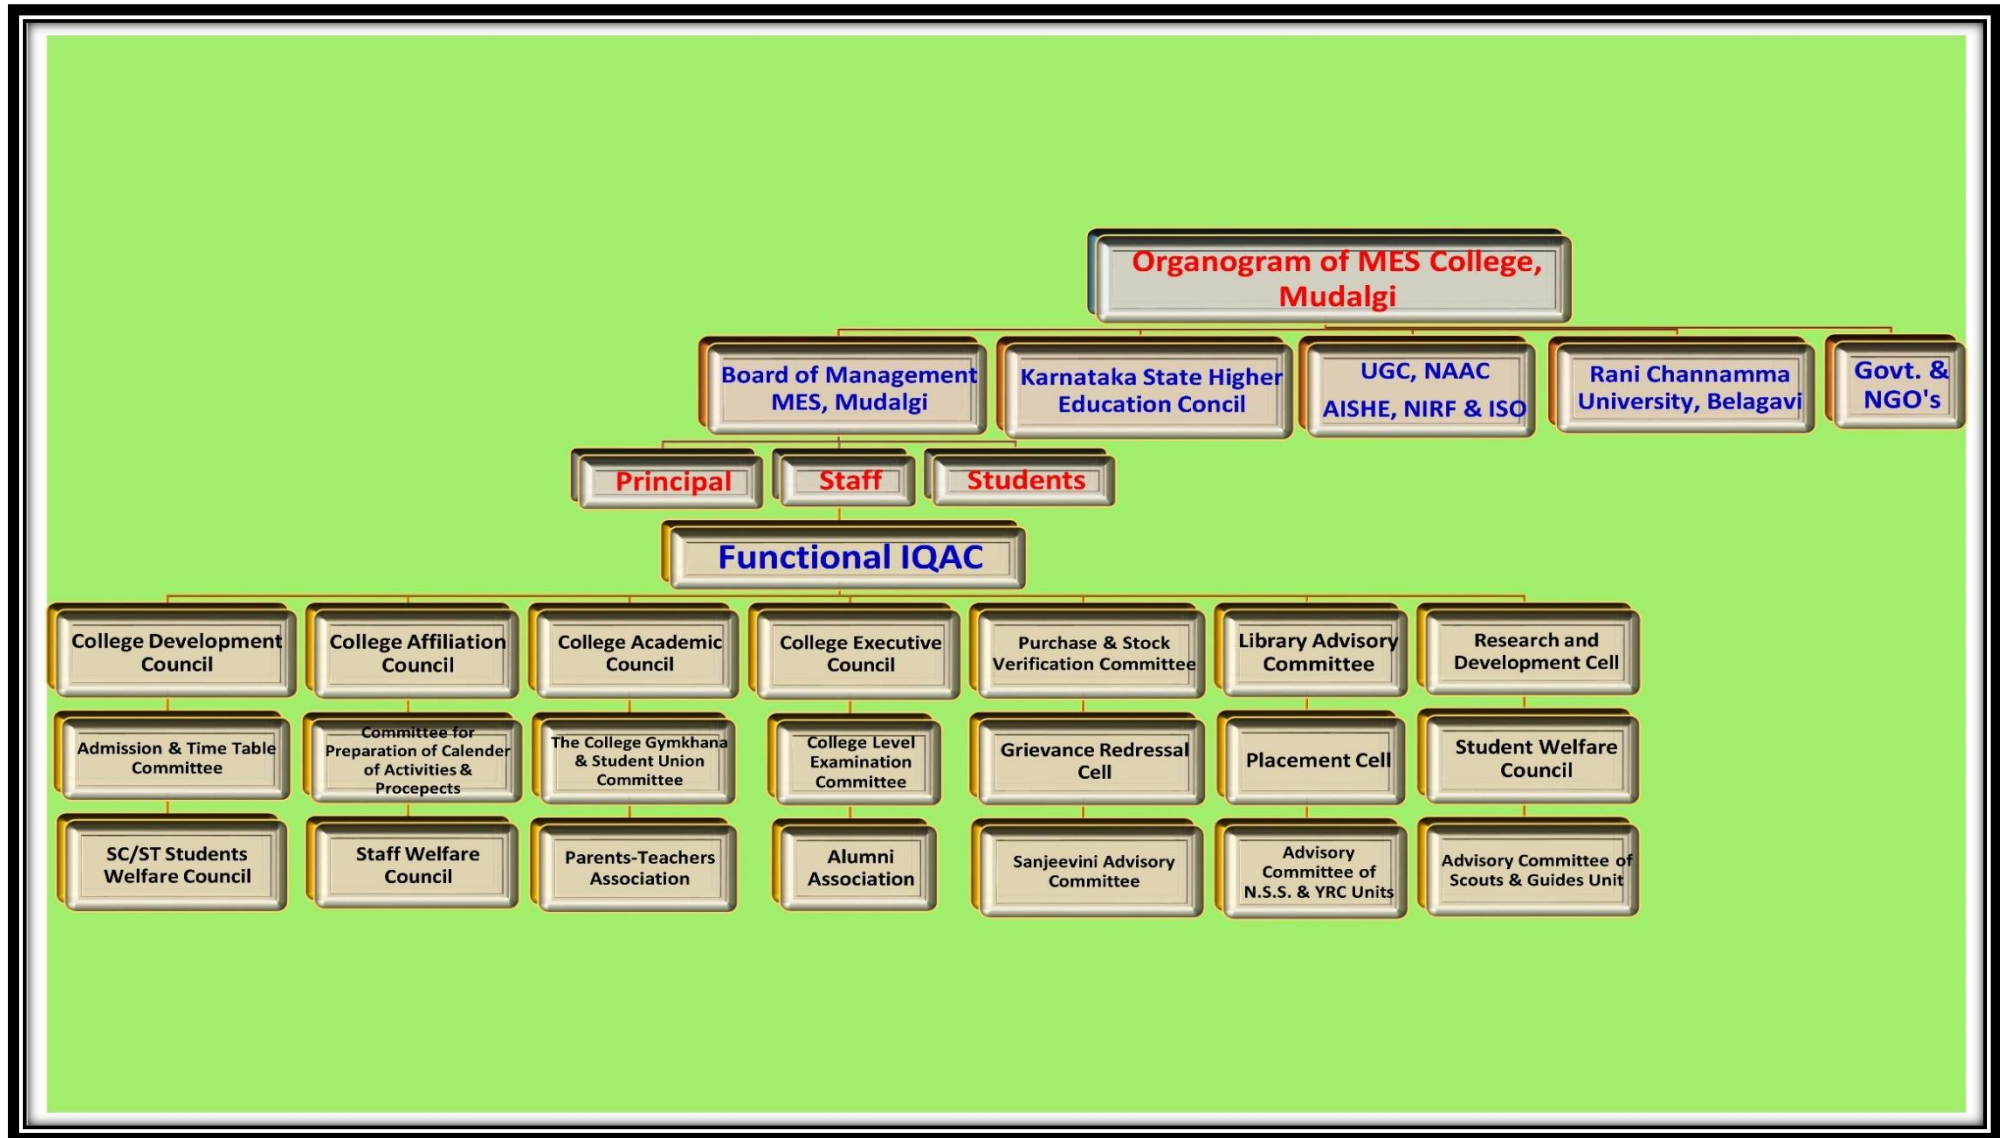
Organogram of MES College, Mudalgi

Board of Management MES, Mudalgi

Karnataka State Higher Education Concil

UGC, NAAC AISHE, NIRF & ISO

Rani Channamma University, Belagavi

Govt. & NGO's

Principal

Staff

Students

Functional IQAC

College Development Council

College Affiliation Council

College Academic Council

College Executive Council

Purchase & Stock Verification Committee

Library Advisory Committee

Research and Development Cell

Admission & Time Table Committee

Committee for Preparation of Calender of Activities & Procepects

The College Gymkhana & Student Union Committee

College Level Examination Committee

Grievance Redressal Cell

Placement Cell

Student Welfare Council

SC/ST Students Welfare Council

Staff Welfare Council

Parents-Teachers Association

Alumni Association

Sanjeevini Advisory Committee

Advisory Committee of N.S.S. & YRC Units

Advisory Committee of Scouts & Guides Unit